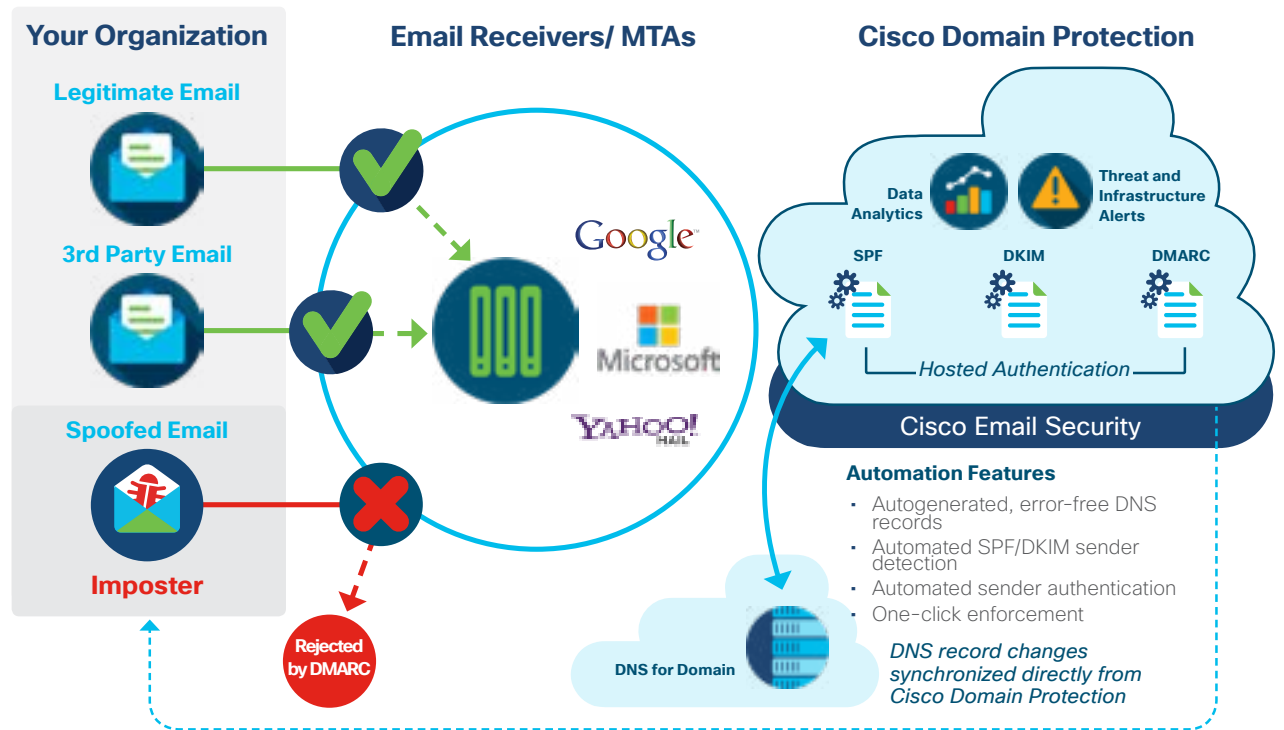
Your Organization

Legitimate Email

3rd Party Email

Spoofed Email

Imposter

Email Receivers/ MTAs

Google

Microsoft

YAHOO! MAIL

Rejected by DMARC

Cisco Domain Protection

Data Analytics

Threat and Infrastructure Alerts

SPF

DKIM

DMARC

Hosted Authentication

Cisco Email Security

Automation Features

- Autogenerated, error-free DNS records
- Automated SPF/DKIM sender detection
- Automated sender authentication
- One-click enforcement

DNS for Domain

DNS record changes synchronized directly from Cisco Domain Protection